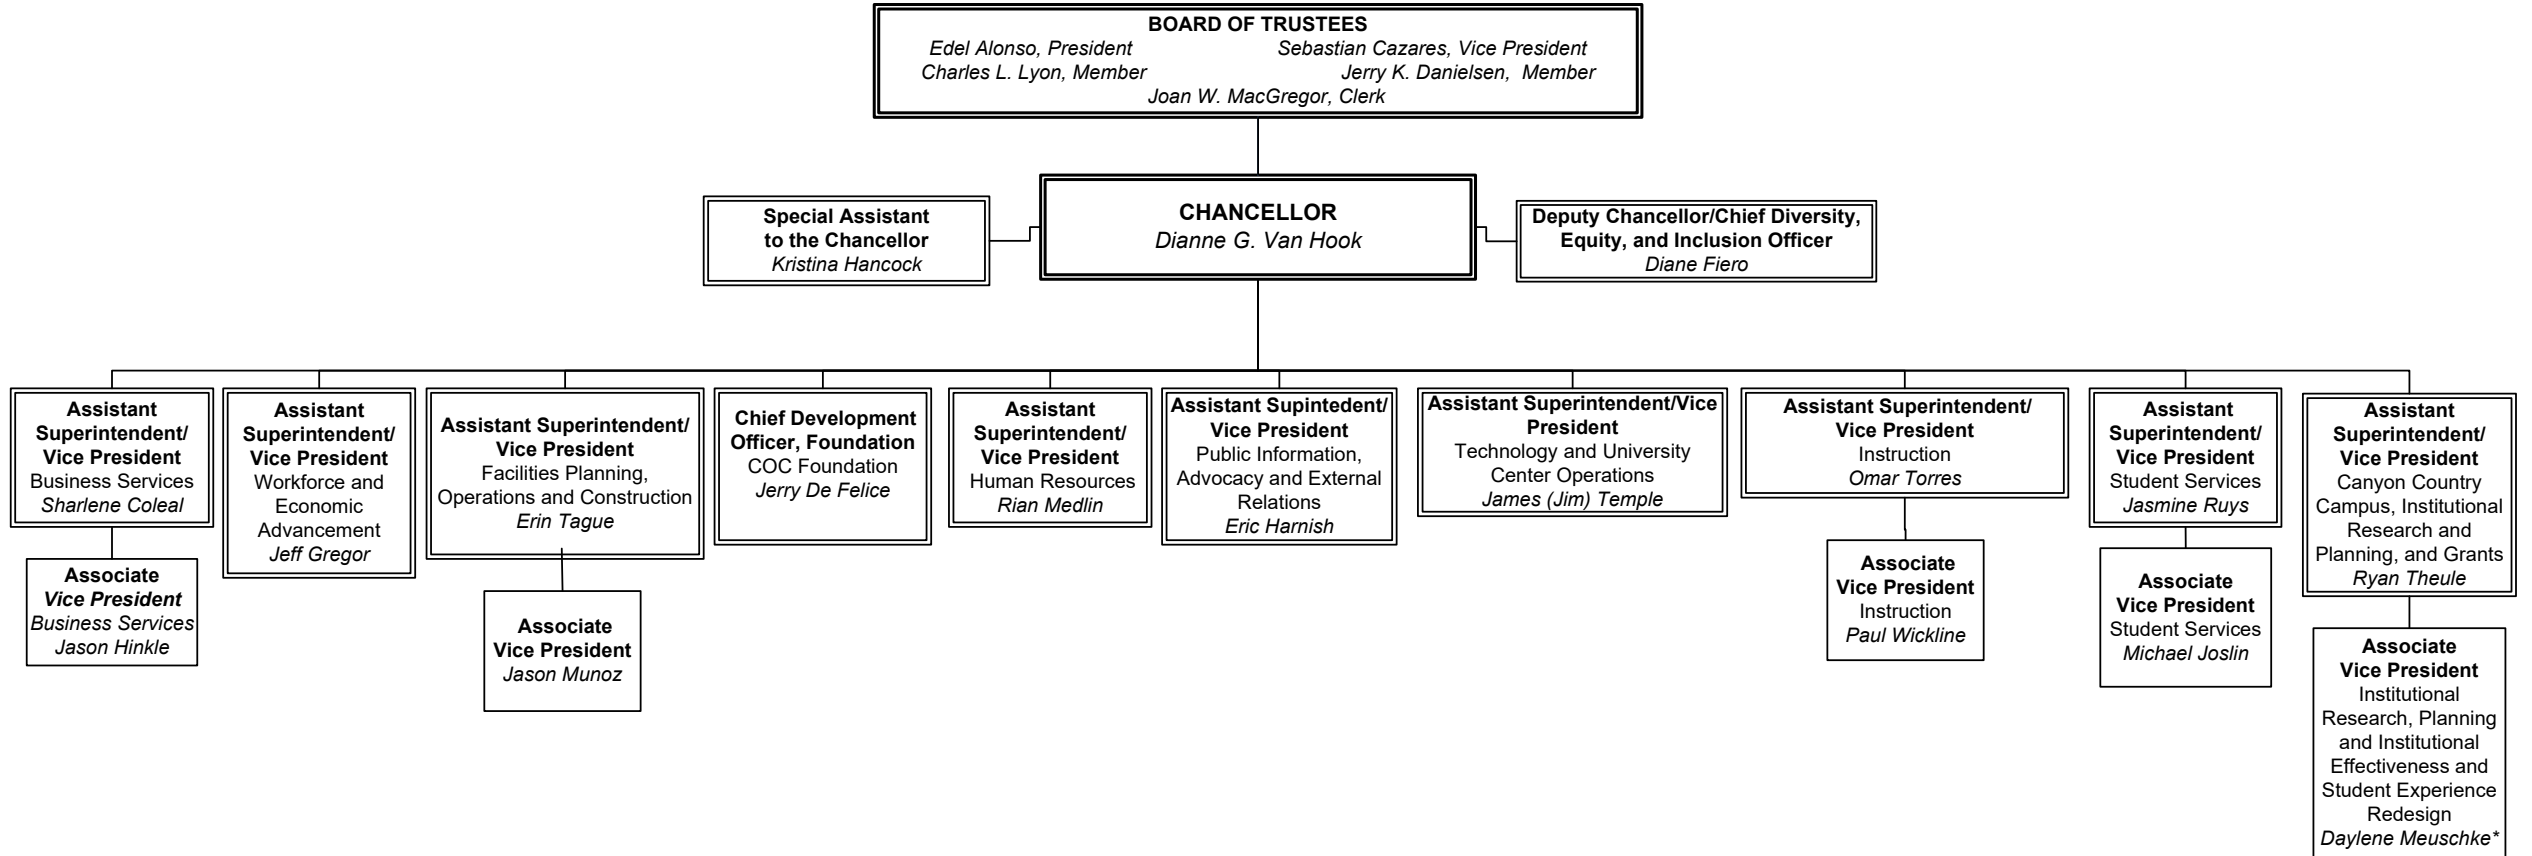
BOARD OF TRUSTEES
Edel Alonso, President
Sebastian Cazares, Vice President
Charles L. Lyon, Member
Jerry K. Danielsen, Member
Joan W. MacGregor, Clerk

Special Assistant to the Chancellor
Kristina Hancock

CHANCELLOR
Dianne G. Van Hook

Deputy Chancellor/Chief Diversity, Equity, and Inclusion Officer
Diane Fiero

Assistant Superintendent/ Vice President
Business Services
Sharlene Coleal

Associate Vice President
Business Services
Jason Hinkle

Assistant Superintendent/ Vice President
Workforce and Economic Advancement
Jeff Gregor

Assistant Superintendent/ Vice President
Facilities Planning, Operations and Construction
Erin Tague

Associate Vice President
Jason Munoz

Chief Development Officer, Foundation
COC Foundation
Jerry De Felice

Assistant Superintendent/ Vice President
Human Resources
Rian Medlin

Assistant Supintendent/ Vice President
Public Information, Advocacy and External Relations
Eric Harnish

Assistant Superintendent/Vice President
Technology and University Center Operations
James (Jim) Temple

Assistant Superintendent/ Vice President
Instruction
Omar Torres

Associate Vice President
Instruction
Paul Wickline

Assistant Superintendent/ Vice President
Student Services
Jasmine Ruys

Associate Vice President
Student Services
Michael Joslin

Assistant Superintendent/ Vice President
Canyon Country Campus, Institutional Research and Planning, and Grants
Ryan Theule

Associate Vice President
Institutional Research, Planning and Institutional Effectiveness and Student Experience Redesign
Daylene Meuschke*